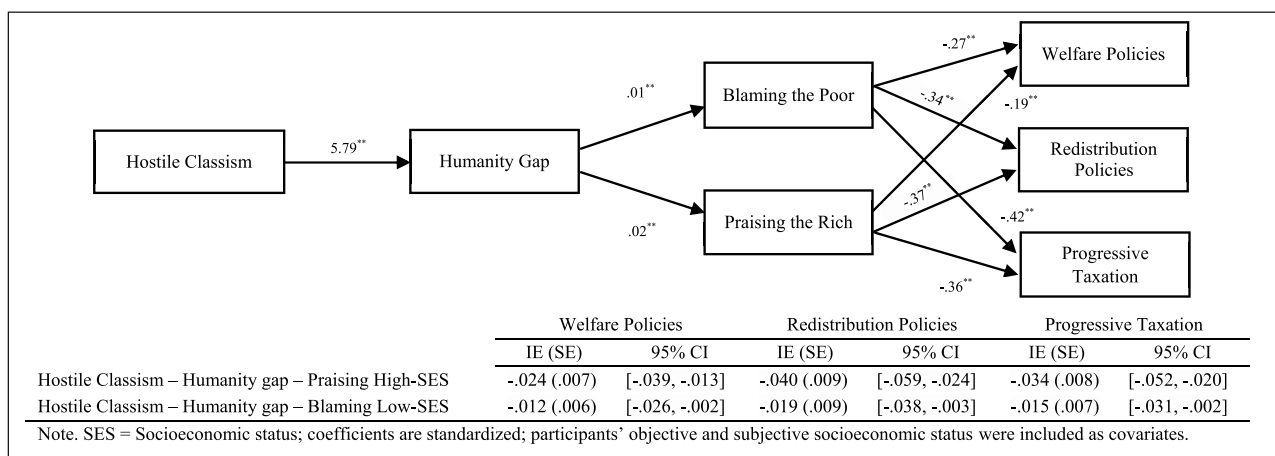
Hostile Classism

$5.79^{**}$

Humanity Gap

$.01^{**}$

$.02^{**}$

Blaming the Poor

Praising the Rich

$-.27^{**}$

$-.34^{**}$

$-.19^{**}$

$-.37^{**}$

$-.42^{**}$

$-.36^{**}$

Welfare Policies

Redistribution Policies

Progressive Taxation

| | Welfare Policies | | Redistribution Policies | | Progressive Taxation | |
|---|---|---|---|---|---|---|
| | IE (SE) | 95% CI | IE (SE) | 95% CI | IE (SE) | 95% CI |
| Hostile Classism – Humanity gap – Praising High-SES | -.024 (.007) | [-.039, -.013] | -.040 (.009) | [-.059, -.024] | -.034 (.008) | [-.052, -.020] |
| Hostile Classism – Humanity gap – Blaming Low-SES | -.012 (.006) | [-.026, -.002] | -.019 (.009) | [-.038, -.003] | -.015 (.007) | [-.031, -.002] |

Note. SES = Socioeconomic status; coefficients are standardized; participants' objective and subjective socioeconomic status were included as covariates.